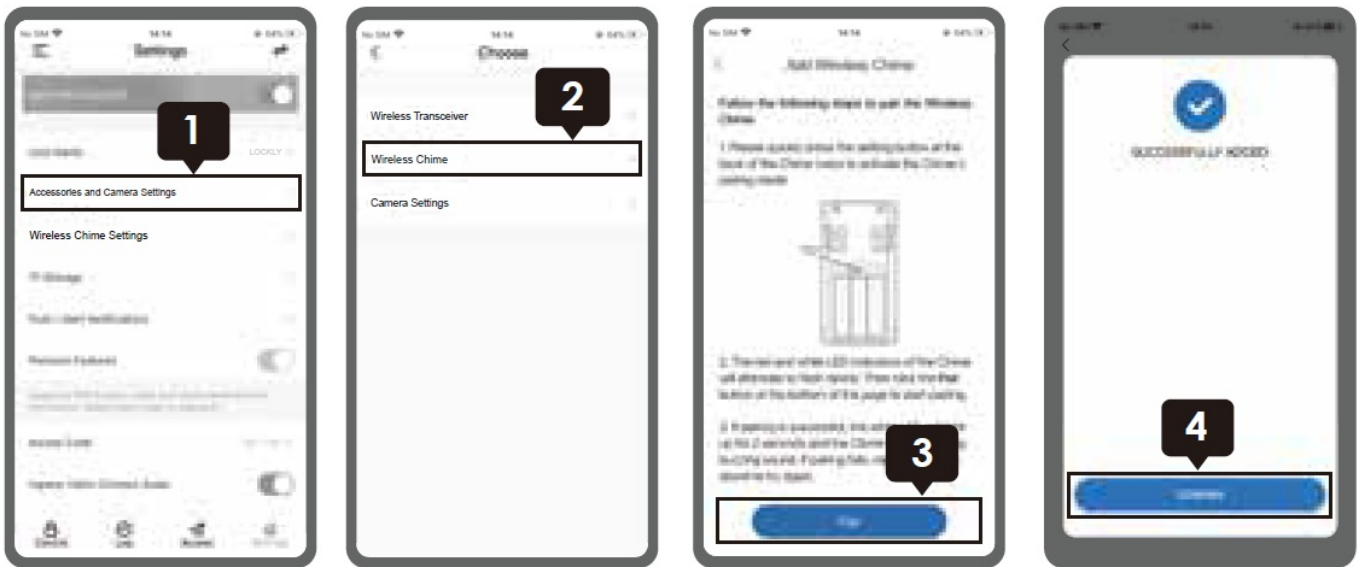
No SIM 14:14 64%
Settings
1
Lock Mode LOCKLY
Accessories and Camera Settings
Wireless Chime Settings
TF Storage
Push Alert Notifications
Passcode Keyboard
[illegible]
Access Code
Camera Video Connect Auto
Devices Live Access Settings

No SIM 14:14 64%
Choose
2
Wireless Transceiver
Wireless Chime
Camera Settings

No SIM 14:14 64%
Add Wireless Chime
Follow the following steps to pair the Wireless Chime
1. Please quickly press the setting button at the back of the Chime twice to activate the Chime's pairing mode
2. The red and white LED indicators of the Chime will alternate to flash rapidly. Then click the Pair button at the bottom of this page to start pairing.
3. If pairing is successful, the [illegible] up for 2 seconds and the Chime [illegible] buzzing sound. If pairing fails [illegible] above to try again.
3
Pair

SUCCESSFULLY ADDED
4
Confirm